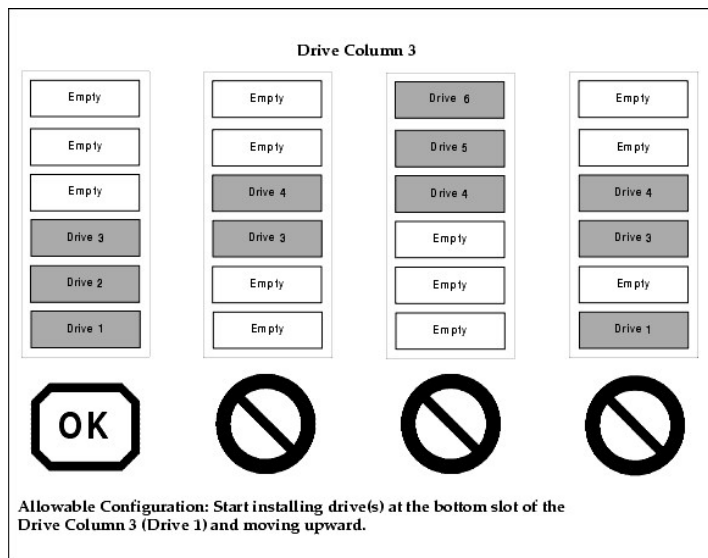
Drive Column 3

Empty
Empty
Empty
Drive 3
Drive 2
Drive 1

Empty
Empty
Drive 4
Drive 3
Empty
Empty

Drive 6
Drive 5
Drive 4
Empty
Empty
Empty

Empty
Empty
Drive 4
Drive 3
Empty
Drive 1

OK

Allowable Configuration: Start installing drive(s) at the bottom slot of the Drive Column 3 (Drive 1) and moving upward.